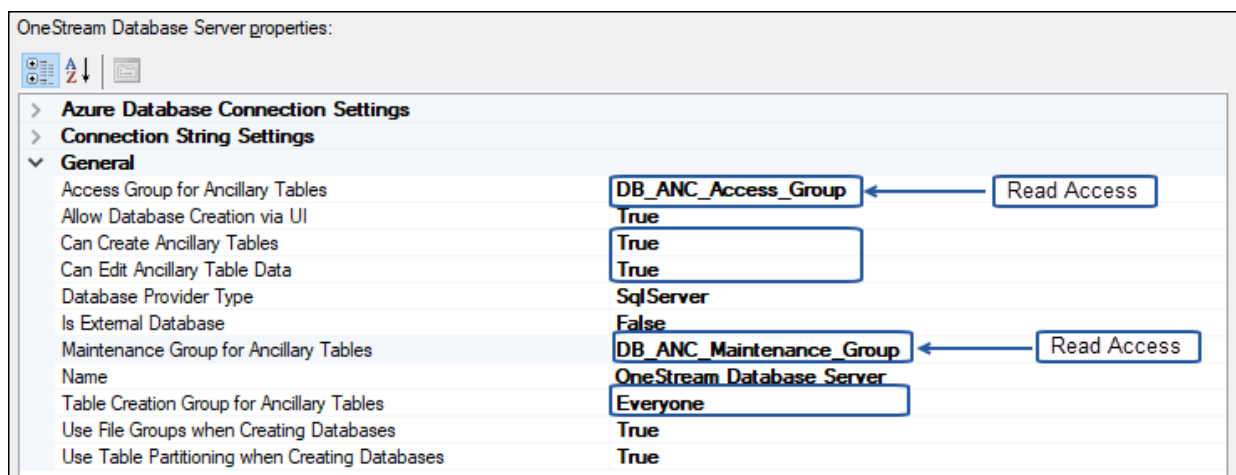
OneStream Database Server properties:

Azure Database Connection Settings
Connection String Settings
General

| | |
|---|---|
| Access Group for Ancillary Tables | DB_ANC_Access_Group |
| Allow Database Creation via UI | True |
| Can Create Ancillary Tables | True |
| Can Edit Ancillary Table Data | True |
| Database Provider Type | SqlServer |
| Is External Database | False |
| Maintenance Group for Ancillary Tables | DB_ANC_Maintenance_Group |
| Name | OneStream Database Server |
| Table Creation Group for Ancillary Tables | Everyone |
| Use File Groups when Creating Databases | True |
| Use Table Partitioning when Creating Databases | True |

Read Access

Read Access